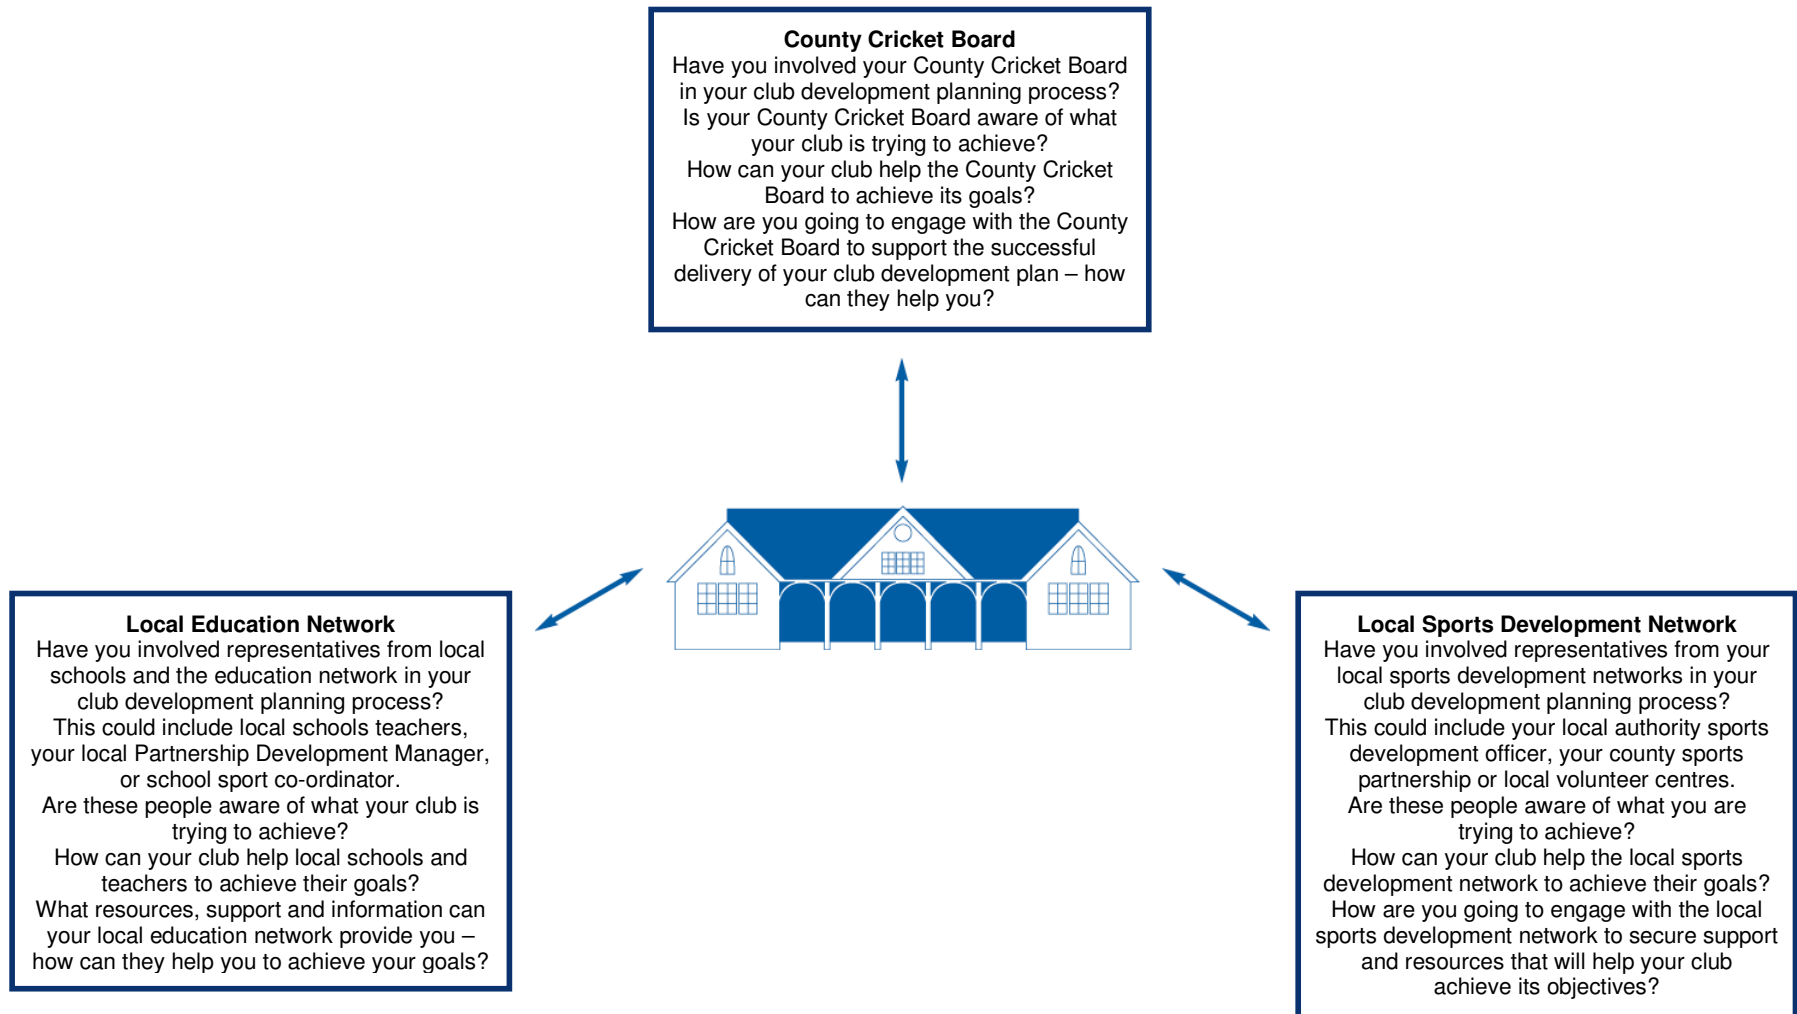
**County Cricket Board**
Have you involved your County Cricket Board in your club development planning process?
Is your County Cricket Board aware of what your club is trying to achieve?
How can your club help the County Cricket Board to achieve its goals?
How are you going to engage with the County Cricket Board to support the successful delivery of your club development plan – how can they help you?

**Local Education Network**
Have you involved representatives from local schools and the education network in your club development planning process?
This could include local schools teachers, your local Partnership Development Manager, or school sport co-ordinator.
Are these people aware of what your club is trying to achieve?
How can your club help local schools and teachers to achieve their goals?
What resources, support and information can your local education network provide you – how can they help you to achieve your goals?

**Local Sports Development Network**
Have you involved representatives from your local sports development networks in your club development planning process?
This could include your local authority sports development officer, your county sports partnership or local volunteer centres.
Are these people aware of what you are trying to achieve?
How can your club help the local sports development network to achieve their goals?
How are you going to engage with the local sports development network to secure support and resources that will help your club achieve its objectives?